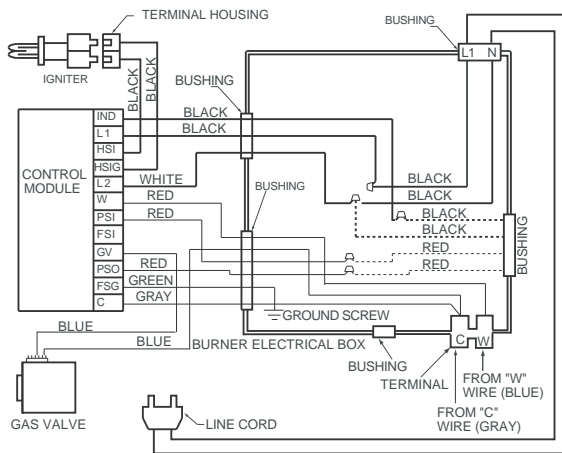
TERMINAL HOUSING

IGNITER

BLACK
BLACK

BUSHING

L1 N

BUSHING

CONTROL MODULE

IND
L1
HSI
HSIG
L2
W
PSI
FSI
GV
PSO
FSG
C

BLACK
BLACK
WHITE
RED
RED
RED
GREEN
GRAY

BUSHING

BLACK
BLACK
BLACK
BLACK
RED
RED

BUSHING

GROUND SCREW

BLUE
BLUE

BURNER ELECTRICAL BOX

BUSHING

C
W

TERMINAL

FROM "W" WIRE (BLUE)

FROM "C" WIRE (GRAY)

GAS VALVE

LINE CORD